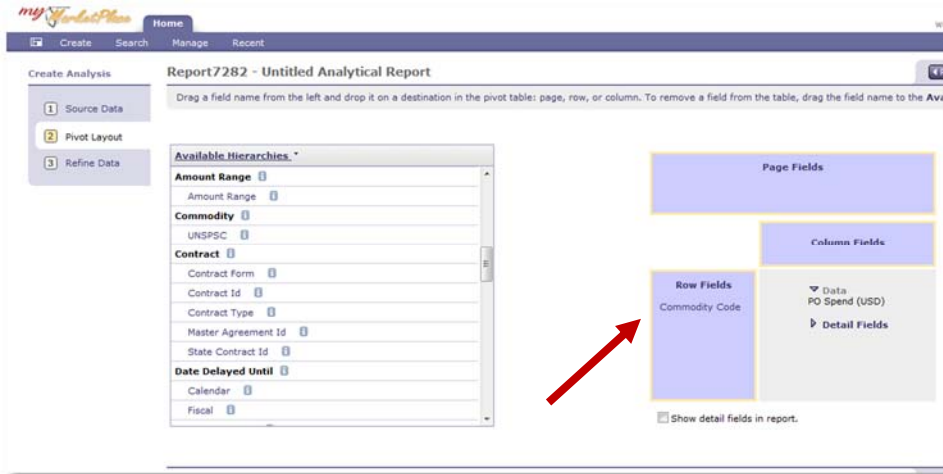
myFloridaMarketPlace

Home

Create Search Manage Recent

Create Analysis

1 Source Data

2 Pivot Layout

3 Refine Data

Report7282 - Untitled Analytical Report

Drag a field name from the left and drop it on a destination in the pivot table: page, row, or column. To remove a field from the table, drag the field name to the Ava

Available Hierarchies

Amount Range

Amount Range

Commodity

UNSPSC

Contract

Contract Form

Contract Id

Contract Type

Master Agreement Id

State Contract Id

Date Delayed Until

Calendar

Fiscal

Page Fields

Column Fields

Row Fields

Commodity Code

Data

PO Spend (USD)

Detail Fields

Show detail fields in report.